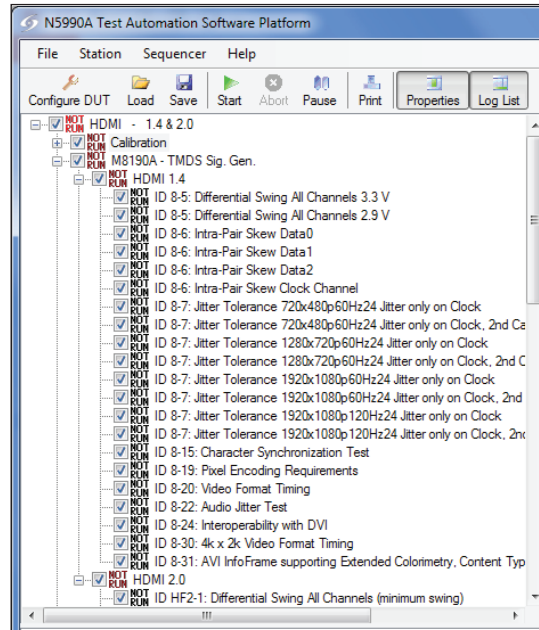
N5990A Test Automation Software Platform

File Station Sequencer Help

Configure DUT Load Save Start Abort Pause Print Properties Log List

NOT RUN HDMI - 1.4 & 2.0
NOT RUN Calibration
NOT RUN M8190A - TMDS Sig. Gen.
NOT RUN HDMI 1.4
NOT RUN ID 8-5: Differential Swing All Channels 3.3 V
NOT RUN ID 8-5: Differential Swing All Channels 2.9 V
NOT RUN ID 8-6: Intra-Pair Skew Data0
NOT RUN ID 8-6: Intra-Pair Skew Data1
NOT RUN ID 8-6: Intra-Pair Skew Data2
NOT RUN ID 8-6: Intra-Pair Skew Clock Channel
NOT RUN ID 8-7: Jitter Tolerance 720x480p60Hz24 Jitter only on Clock
NOT RUN ID 8-7: Jitter Tolerance 720x480p60Hz24 Jitter only on Clock, 2nd Ca
NOT RUN ID 8-7: Jitter Tolerance 1280x720p60Hz24 Jitter only on Clock
NOT RUN ID 8-7: Jitter Tolerance 1280x720p60Hz24 Jitter only on Clock, 2nd C
NOT RUN ID 8-7: Jitter Tolerance 1920x1080p60Hz24 Jitter only on Clock
NOT RUN ID 8-7: Jitter Tolerance 1920x1080p60Hz24 Jitter only on Clock, 2nd
NOT RUN ID 8-7: Jitter Tolerance 1920x1080p120Hz24 Jitter only on Clock
NOT RUN ID 8-7: Jitter Tolerance 1920x1080p120Hz24 Jitter only on Clock, 2nd
NOT RUN ID 8-15: Character Synchronization Test
NOT RUN ID 8-19: Pixel Encoding Requirements
NOT RUN ID 8-20: Video Format Timing
NOT RUN ID 8-22: Audio Jitter Test
NOT RUN ID 8-24: Interoperability with DVI
NOT RUN ID 8-30: 4k x 2k Video Format Timing
NOT RUN ID 8-31: AVI InfoFrame supporting Extended Colorimetry, Content Typ
NOT RUN HDMI 2.0
NOT RUN ID HF2-1: Differential Swing All Channels (minimum swing)